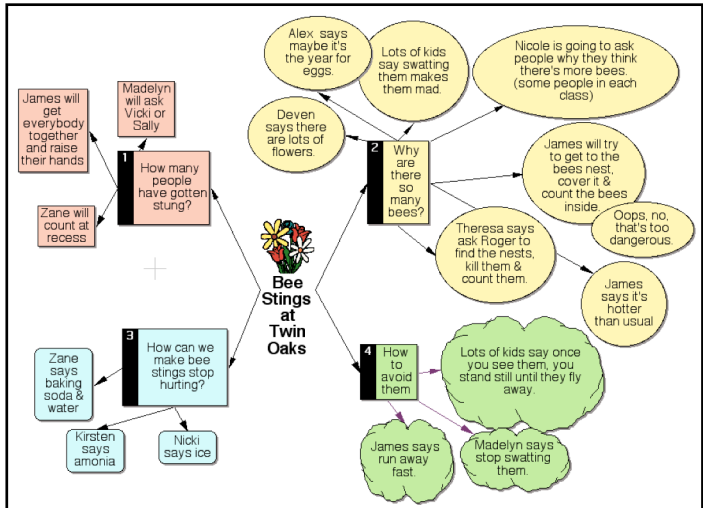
Bee Stings at Twin Oaks

1 How many people have gotten stung?

James will get everybody together and raise their hands

Madelyn will ask Vicki or Sally

Zane will count at recess

2 Why are there so many bees?

Alex says maybe it's the year for eggs.

Lots of kids say swatting them makes them mad.

Nicole is going to ask people why they think there's more bees. (some people in each class)

Deven says there are lots of flowers.

James will try to get to the bees nest, cover it & count the bees inside.

Oops, no, that's too dangerous.

Theresa says ask Roger to find the nests, kill them & count them.

James says it's hotter than usual

3 How can we make bee stings stop hurting?

Zane says baking soda & water

Kirsten says amonia

Nicki says ice

4 How to avoid them

Lots of kids say once you see them, you stand still until they fly away.

James says run away fast.

Madelyn says stop swatting them.